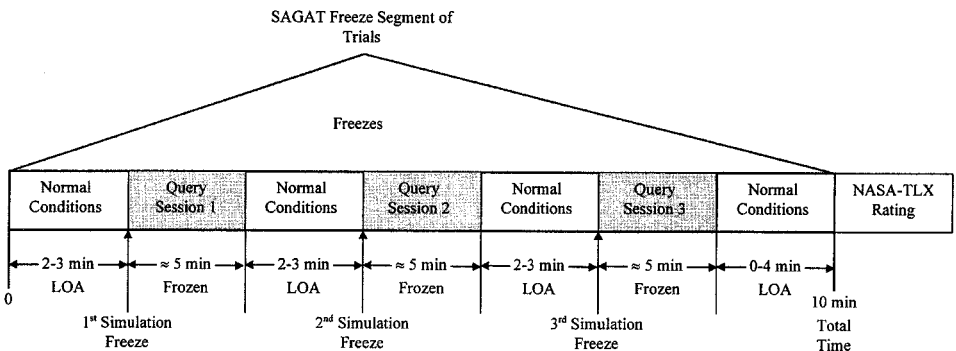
SAGAT Freeze Segment of Trials

Freezes

| Normal Conditions | Query Session 1 | Normal Conditions | Query Session 2 | Normal Conditions | Query Session 3 | Normal Conditions | NASA-TLX Rating |
|---|---|---|---|---|---|---|---|

2-3 min LOA
≈ 5 min Frozen
2-3 min LOA
≈ 5 min Frozen
2-3 min LOA
≈ 5 min Frozen
0-4 min LOA

0

1st Simulation Freeze

2nd Simulation Freeze

3rd Simulation Freeze

10 min Total Time